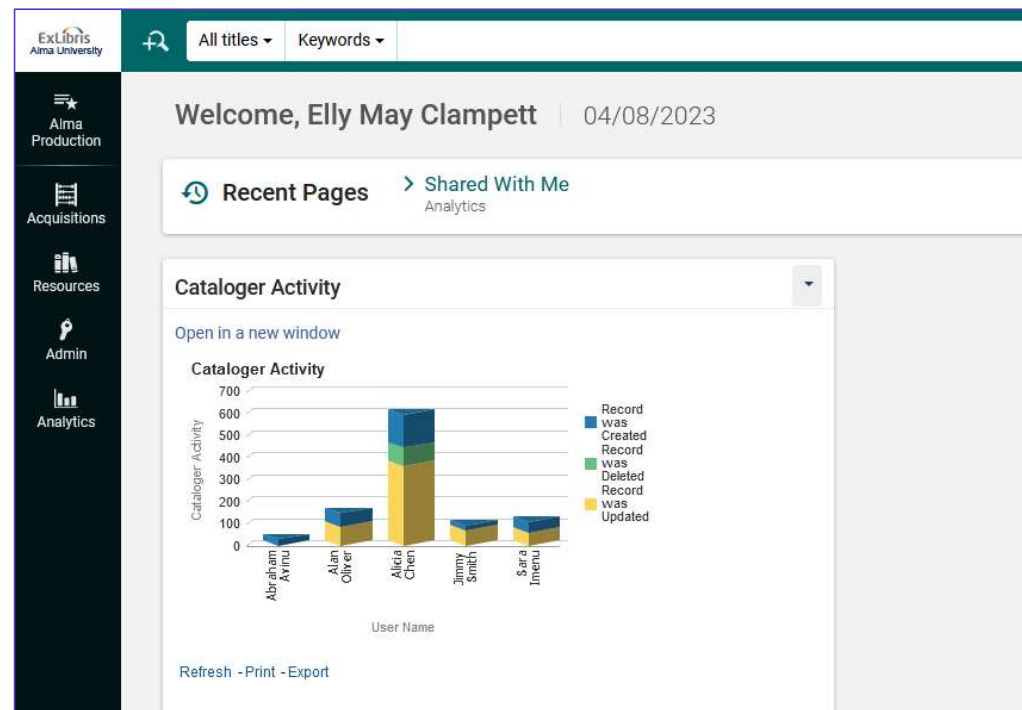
ExLibris
Alma University

All titles ▾ Keywords ▾

Alma Production

Acquisitions

Resources

Admin

Analytics

Welcome, Elly May Clampett | 04/08/2023

Recent Pages

> Shared With Me
Analytics

Cataloger Activity

Open in a new window

Cataloger Activity

700
600
500
400
300
200
100
0

Cataloger Activity

Abraham Avinu
Alan Oliver
Alicia Chen
Jimmy Smith
Sara Imenu

User Name

Record was Created
Record was Deleted
Record was Updated

Refresh - Print - Export